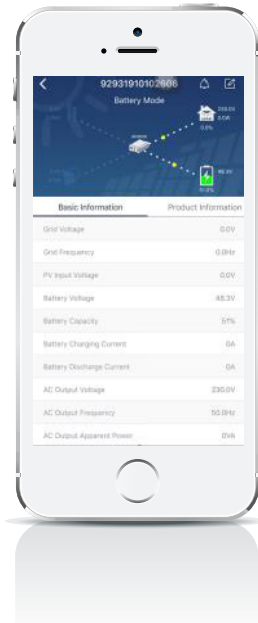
92931910102608

Battery Mode

230.0V
0.0W
0.0%

48.3V
51.0%

Basic Information | Product Information

| | |
|---|---|
| Grid Voltage | 0.0V |
| Grid Frequency | 0.0Hz |
| PV Input Voltage | 0.0V |
| Battery Voltage | 48.3V |
| Battery Capacity | 51% |
| Battery Charging Current | 0A |
| Battery Discharge Current | 0A |
| AC Output Voltage | 230.0V |
| AC Output Frequency | 50.0Hz |
| AC Output Apparent Power | 0VA |